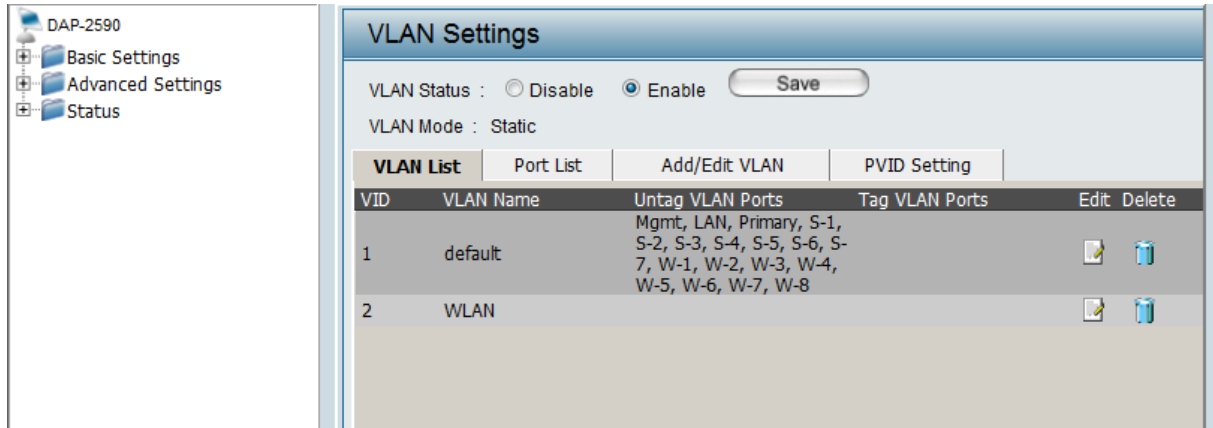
DAP-2590
Basic Settings
Advanced Settings
Status

VLAN Settings

VLAN Status : Disable Enable Save

VLAN Mode : Static

VLAN List | Port List | Add/Edit VLAN | PVID Setting

| VID | VLAN Name | Untag VLAN Ports | Tag VLAN Ports | Edit | Delete |
|---|---|---|---|---|---|
| 1 | default | Mgmt, LAN, Primary, S-1, S-2, S-3, S-4, S-5, S-6, S-7, W-1, W-2, W-3, W-4, W-5, W-6, W-7, W-8 | | | |
| 2 | WLAN | | | | |